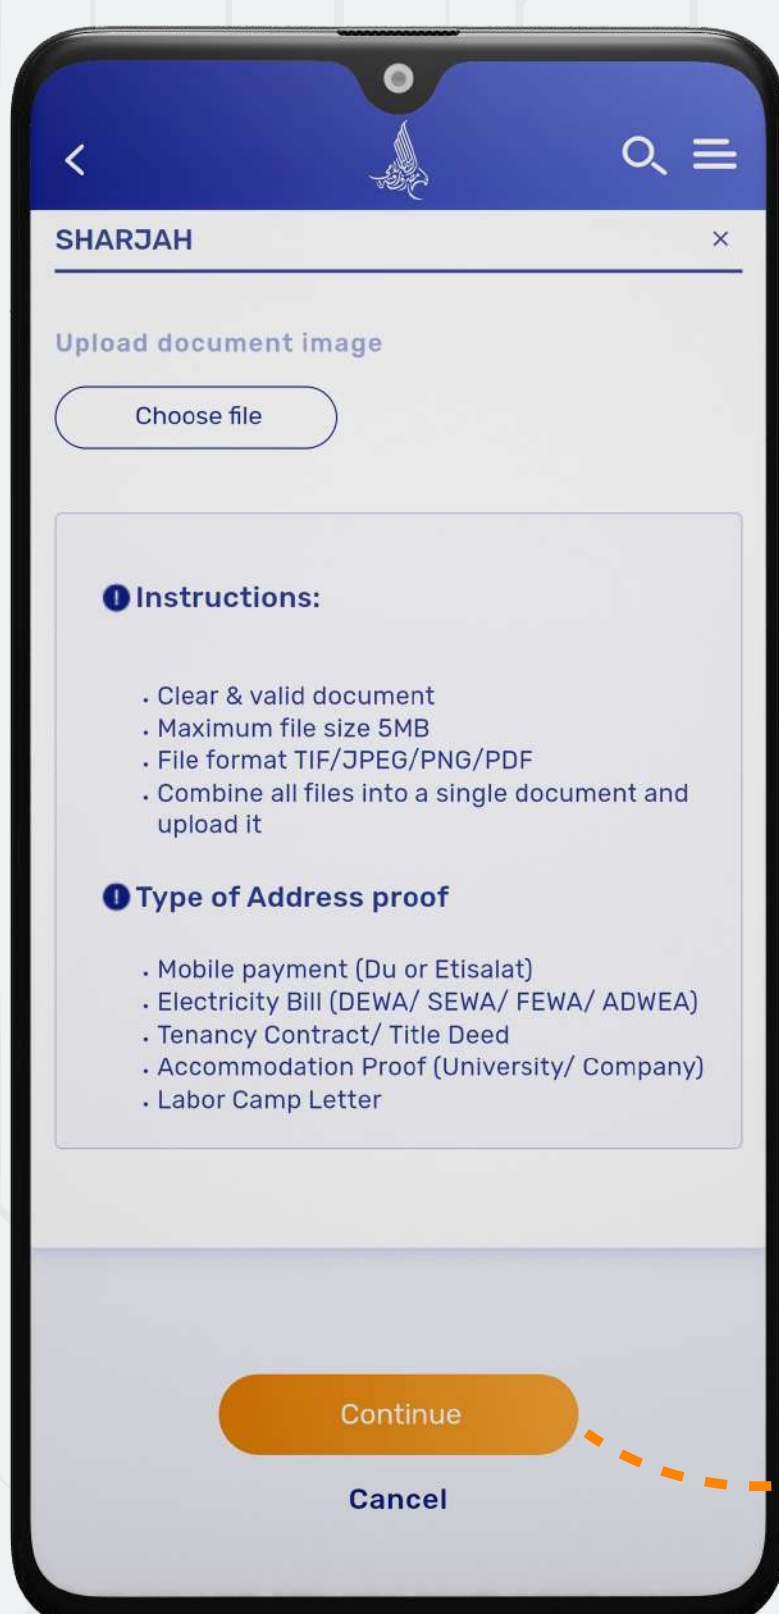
SHARJAH ×

Upload document image

Choose file

Instructions:

- Clear & valid document
- Maximum file size 5MB
- File format TIF/JPEG/PNG/PDF
- Combine all files into a single document and upload it

Type of Address proof

- Mobile payment (Du or Etisalat)
- Electricity Bill (DEWA/ SEWA/ FEWA/ ADWEA)
- Tenancy Contract/ Title Deed
- Accommodation Proof (University/ Company)
- Labor Camp Letter

Continue

Cancel